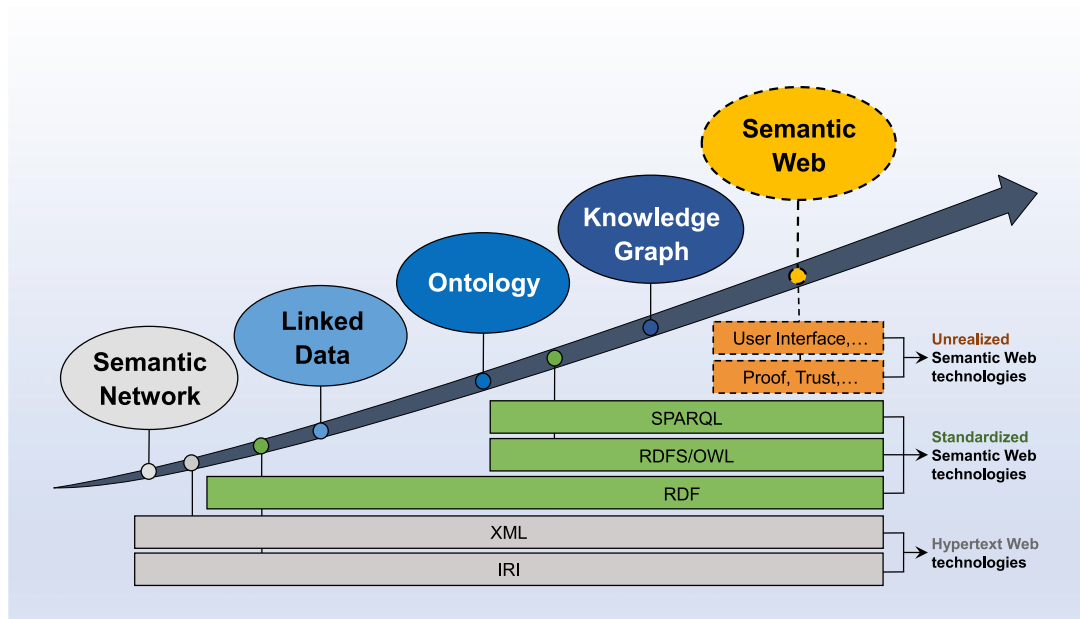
Semantic Web

Knowledge Graph

Ontology

Linked Data

Semantic Network

User Interface,…

Proof, Trust,…

Unrealized Semantic Web technologies

SPARQL

RDFS/OWL

RDF

Standardized Semantic Web technologies

XML

IRI

Hypertext Web technologies